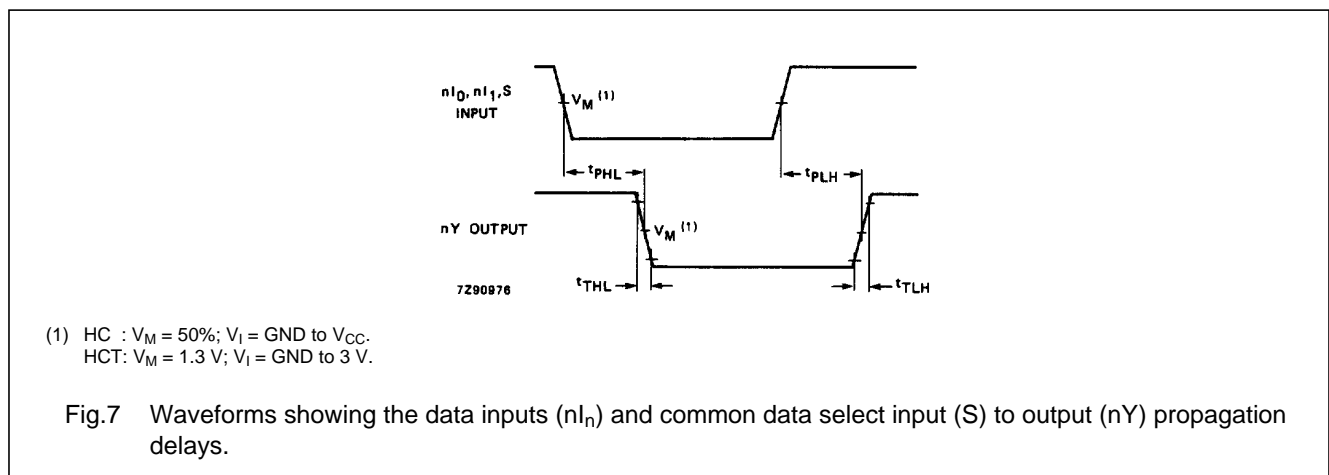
$nI_0, nI_1, S$ INPUT

$V_M$ $^{(1)}$

$t_{PHL}$

$t_{PLH}$

nY OUTPUT

$V_M$ $^{(1)}$

7Z90976

$t_{THL}$

$t_{TLH}$

(1) HC : $V_M$ = 50%; $V_I$ = GND to $V_{CC}$.
HCT: $V_M$ = 1.3 V; $V_I$ = GND to 3 V.

Fig.7 Waveforms showing the data inputs ($nI_n$) and common data select input (S) to output (nY) propagation delays.